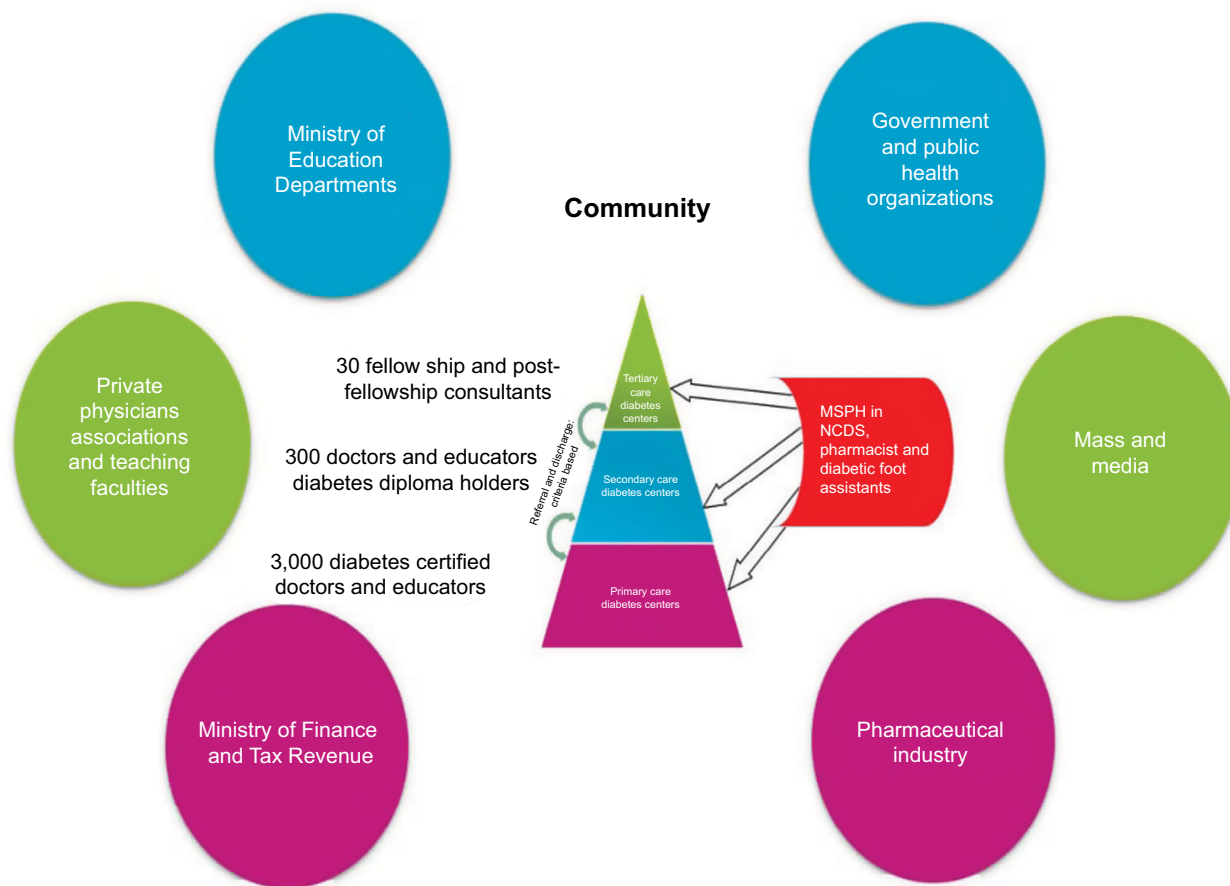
Ministry of Education Departments

Government and public health organizations

Community

Private physicians associations and teaching faculties

30 fellow ship and post-fellowship consultants

300 doctors and educators diabetes diploma holders

3,000 diabetes certified doctors and educators

Referral and discharge: criteria based

Tertiary care diabetes centers

Secondary care diabetes centers

Primary care diabetes centers

MSPH in NCDS, pharmacist and diabetic foot assistants

Mass and media

Ministry of Finance and Tax Revenue

Pharmaceutical industry